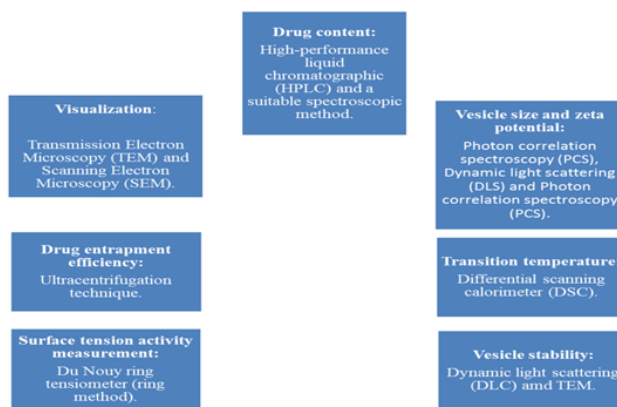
**Drug content:**
High-performance liquid chromatographic (HPLC) and a suitable spectroscopic method.

**Visualization**:
Transmission Electron Microscopy (TEM) and Scanning Electron Microscopy (SEM).

**Vesicle size and zeta potential:**
Photon correlation spectroscopy (PCS), Dynamic light scattering (DLS) and Photon correlation spectroscopy (PCS).

**Drug entrapment efficiency:**
Ultracentrifugation technique.

**Transition temperature**
Differential scanning calorimeter (DSC).

**Surface tension activity measurement:**
Du Nouy ring tensiometer (ring method).

**Vesicle stability:**
Dynamic light scattering (DLC) amd TEM.